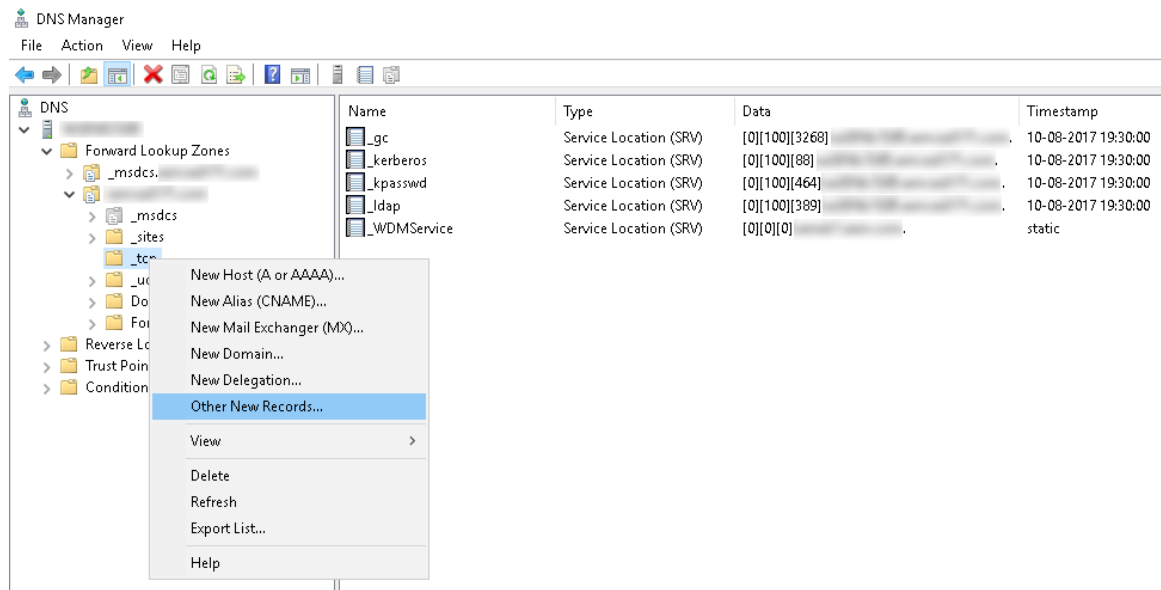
DNS Manager
File Action View Help

DNS
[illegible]
Forward Lookup Zones
_msdcs.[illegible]
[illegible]
_msdcs
_sites
_tcp
_u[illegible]
Do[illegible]
For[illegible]
Reverse Lo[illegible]
Trust Poin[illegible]
Condition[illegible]

New Host (A or AAAA)...
New Alias (CNAME)...
New Mail Exchanger (MX)...
New Domain...
New Delegation...
Other New Records...
View
Delete
Refresh
Export List...
Help

| Name | Type | Data | Timestamp |
|---|---|---|---|
| _gc | Service Location (SRV) | [0][100][3268] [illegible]. | 10-08-2017 19:30:00 |
| _kerberos | Service Location (SRV) | [0][100][88] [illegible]. | 10-08-2017 19:30:00 |
| _kpasswd | Service Location (SRV) | [0][100][464] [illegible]. | 10-08-2017 19:30:00 |
| _ldap | Service Location (SRV) | [0][100][389] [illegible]. | 10-08-2017 19:30:00 |
| _WDMService | Service Location (SRV) | [0][0][0] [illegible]. | static |